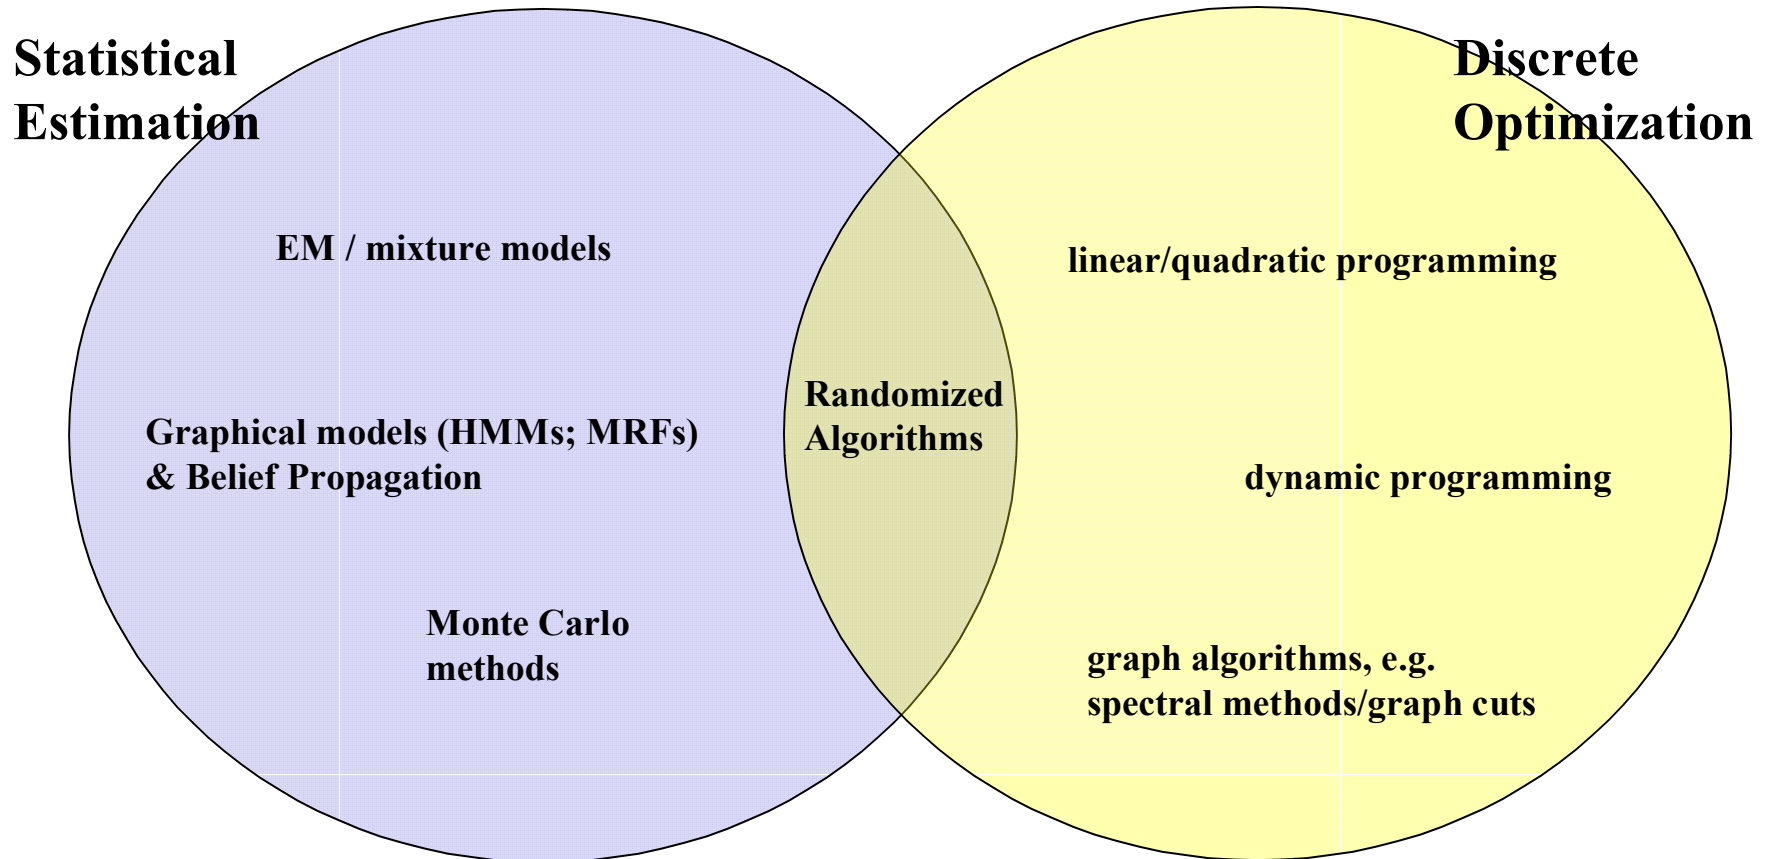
Statistical Estimation

Discrete Optimization

EM / mixture models

Graphical models (HMMs; MRFs) & Belief Propagation

Monte Carlo methods

Randomized Algorithms

linear/quadratic programming

dynamic programming

graph algorithms, e.g. spectral methods/graph cuts